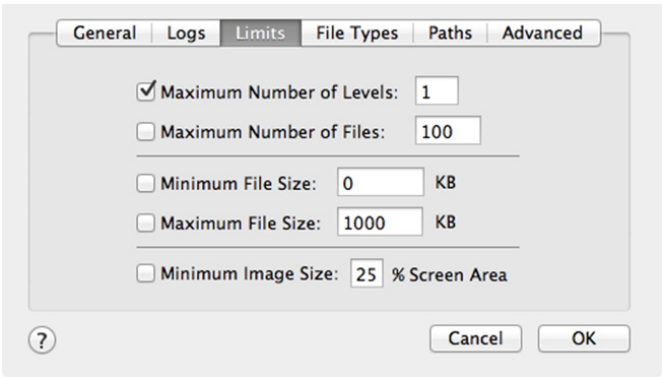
General | Logs | Limits | File Types | Paths | Advanced

☑ Maximum Number of Levels: 1
☐ Maximum Number of Files: 100

☐ Minimum File Size: 0 KB
☐ Maximum File Size: 1000 KB

☐ Minimum Image Size: 25 % Screen Area

?

Cancel OK